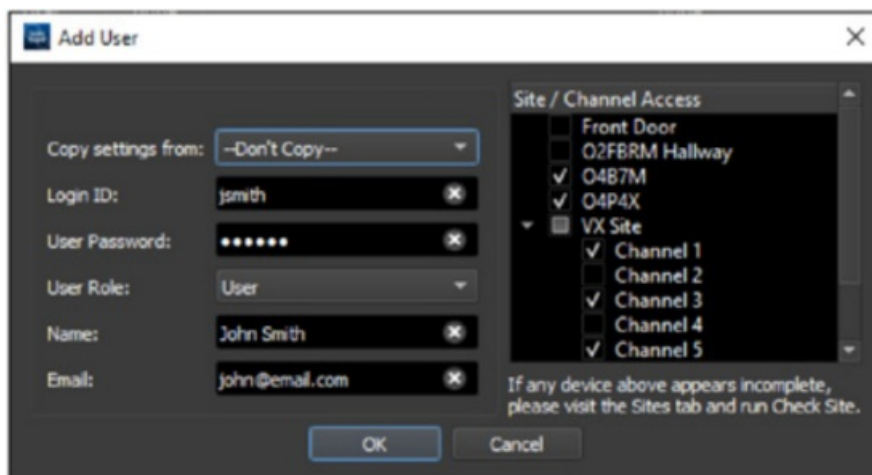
Add User

Copy settings from: --Don't Copy--

Login ID: jsmith

User Password: ••••••

User Role: User

Name: John Smith

Email: john@email.com

Site / Channel Access

Front Door

O2FBRM Hallway

✓ O4B7M

✓ O4P4X

VX Site

✓ Channel 1

Channel 2

✓ Channel 3

Channel 4

✓ Channel 5

If any device above appears incomplete, please visit the Sites tab and run Check Site.

OK

Cancel